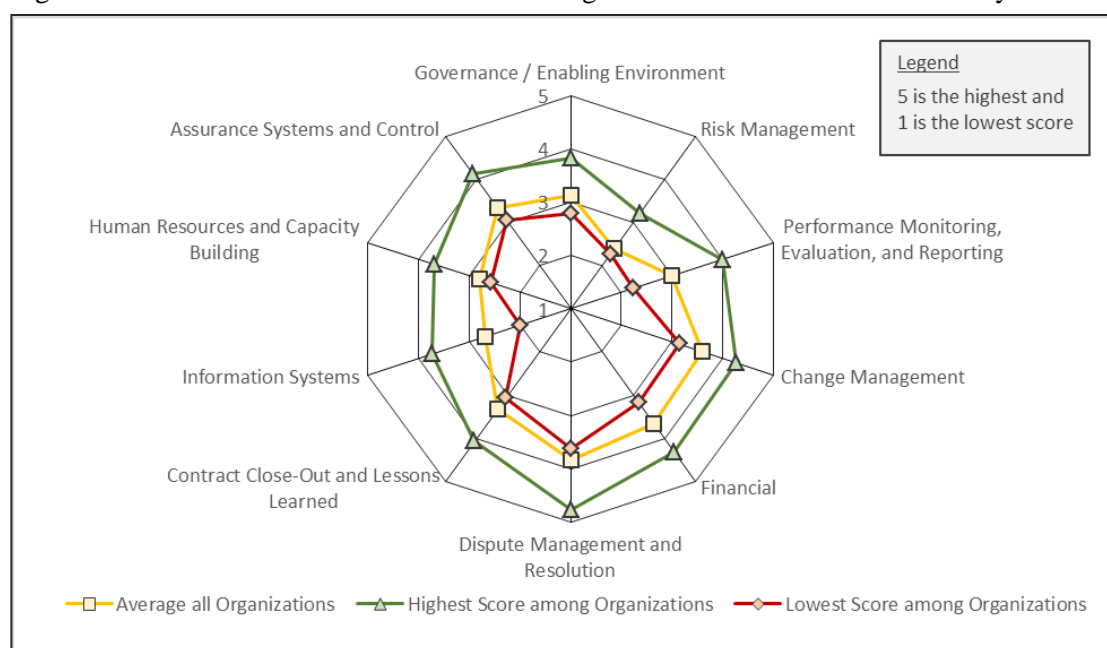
Governance / Enabling Environment

5

4

3

2

1

Legend

5 is the highest and 1 is the lowest score

Risk Management

Performance Monitoring, Evaluation, and Reporting

Change Management

Financial

Dispute Management and Resolution

Contract Close-Out and Lessons Learned

Information Systems

Human Resources and Capacity Building

Assurance Systems and Control

Average all Organizations

Highest Score among Organizations

Lowest Score among Organizations